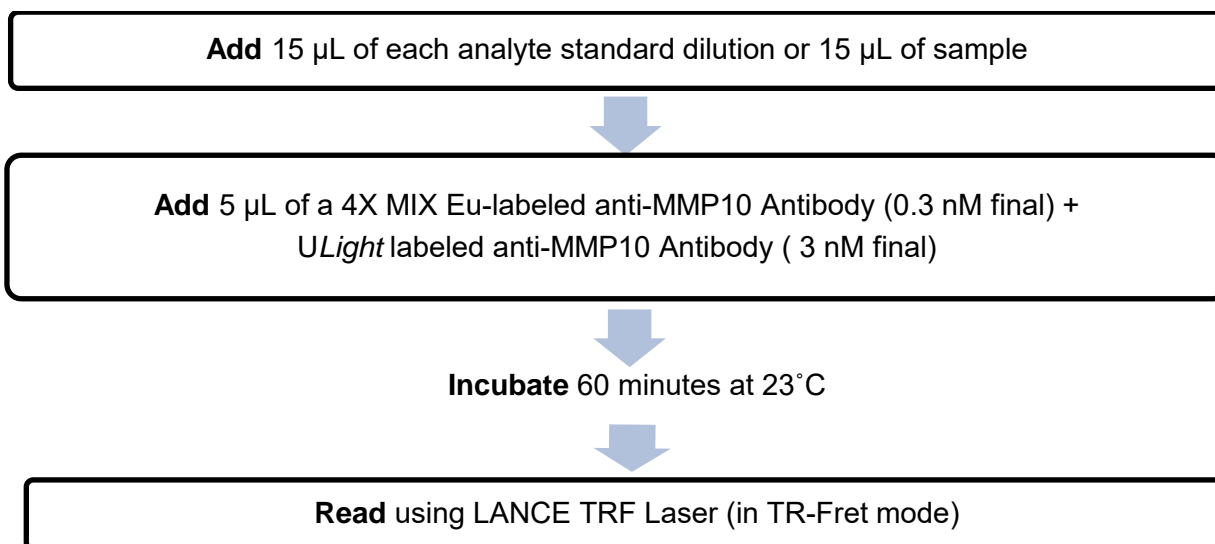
**Add** 15 µL of each analyte standard dilution or 15 µL of sample

**Add** 5 µL of a 4X MIX Eu-labeled anti-MMP10 Antibody (0.3 nM final) + U*Light* labeled anti-MMP10 Antibody ( 3 nM final)

**Incubate** 60 minutes at 23˚C

**Read** using LANCE TRF Laser (in TR-Fret mode)